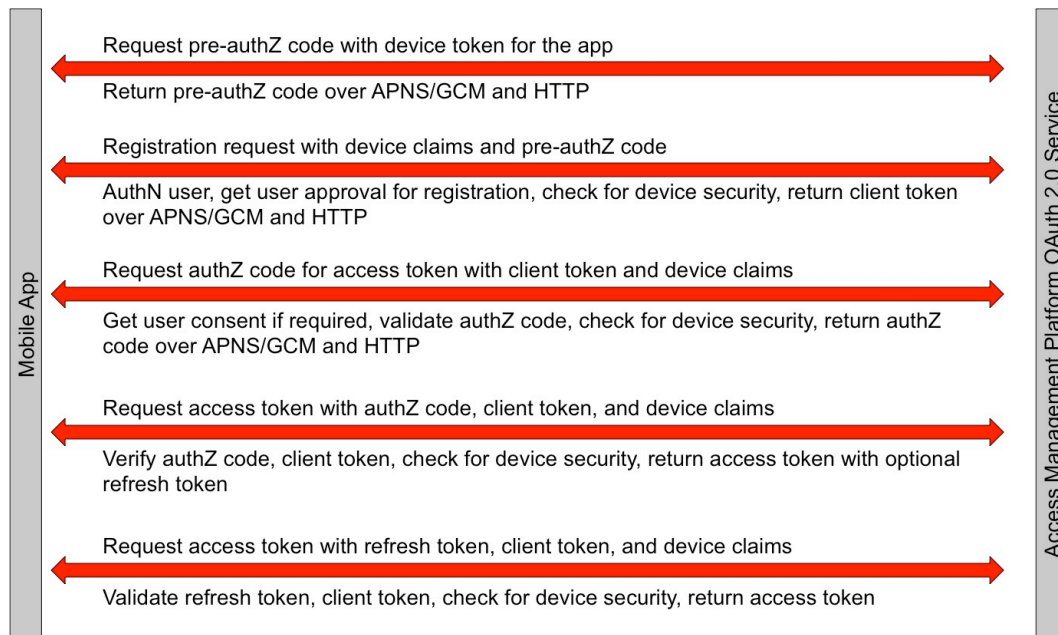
Mobile App

Request pre-authZ code with device token for the app

Return pre-authZ code over APNS/GCM and HTTP

Registration request with device claims and pre-authZ code

AuthN user, get user approval for registration, check for device security, return client token over APNS/GCM and HTTP

Request authZ code for access token with client token and device claims

Get user consent if required, validate authZ code, check for device security, return authZ code over APNS/GCM and HTTP

Request access token with authZ code, client token, and device claims

Verify authZ code, client token, check for device security, return access token with optional refresh token

Request access token with refresh token, client token, and device claims

Validate refresh token, client token, check for device security, return access token

Access Management Platform OAuth 2.0 Service